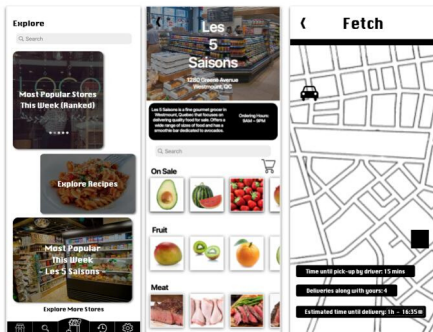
Explore

Search

Most Popular Stores This Week (Ranked)

Explore Recipes

Most Popular This Week - Les 5 Saisons -

Explore More Stores

Les 5 Saisons

1280 Greene Avenue Westmount, QC

Les 5 Saisons is a fine gourmet grocer in Westmount, Quebec that focuses on delivering quality food for sale. Offers a wide range of state of food and has a smoothie bar dedicated to avocados.

Ordering Hours 8AM – 9PM

Search

On Sale

Fruit

Meat

Fetch

Time until pick-up by driver: 15 mins

Deliveries along with yours: 4

Estimated time until delivery: 1h - 16:35